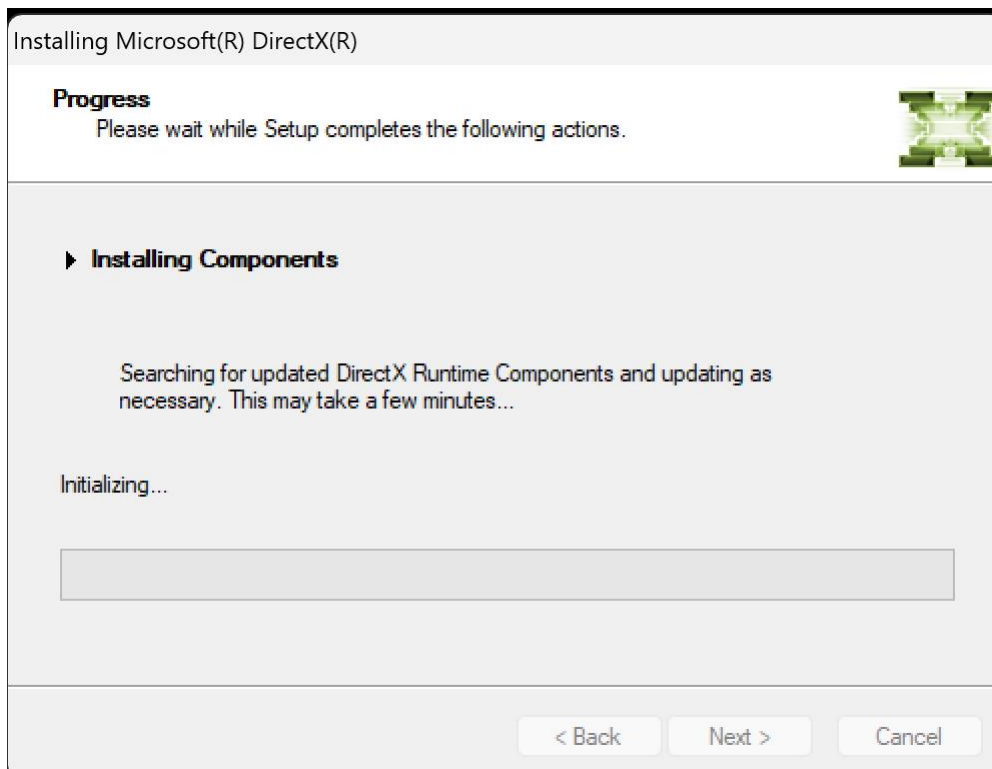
Installing Microsoft(R) DirectX(R)

Progress
Please wait while Setup completes the following actions.

Installing Components

Searching for updated DirectX Runtime Components and updating as necessary. This may take a few minutes...

Initializing...

< Back
Next >
Cancel